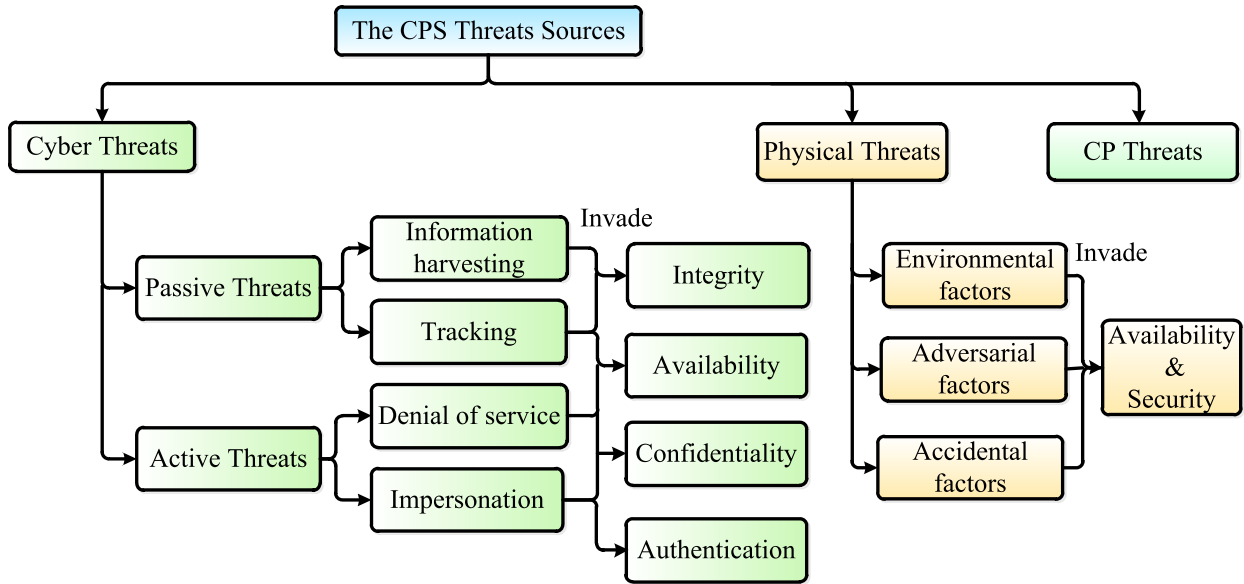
The CPS Threats Sources

Cyber Threats

Physical Threats

CP Threats

Passive Threats

Information harvesting

Tracking

Active Threats

Denial of service

Impersonation

Invade

Integrity

Availability

Confidentiality

Authentication

Environmental factors

Adversarial factors

Accidental factors

Invade

Availability & Security